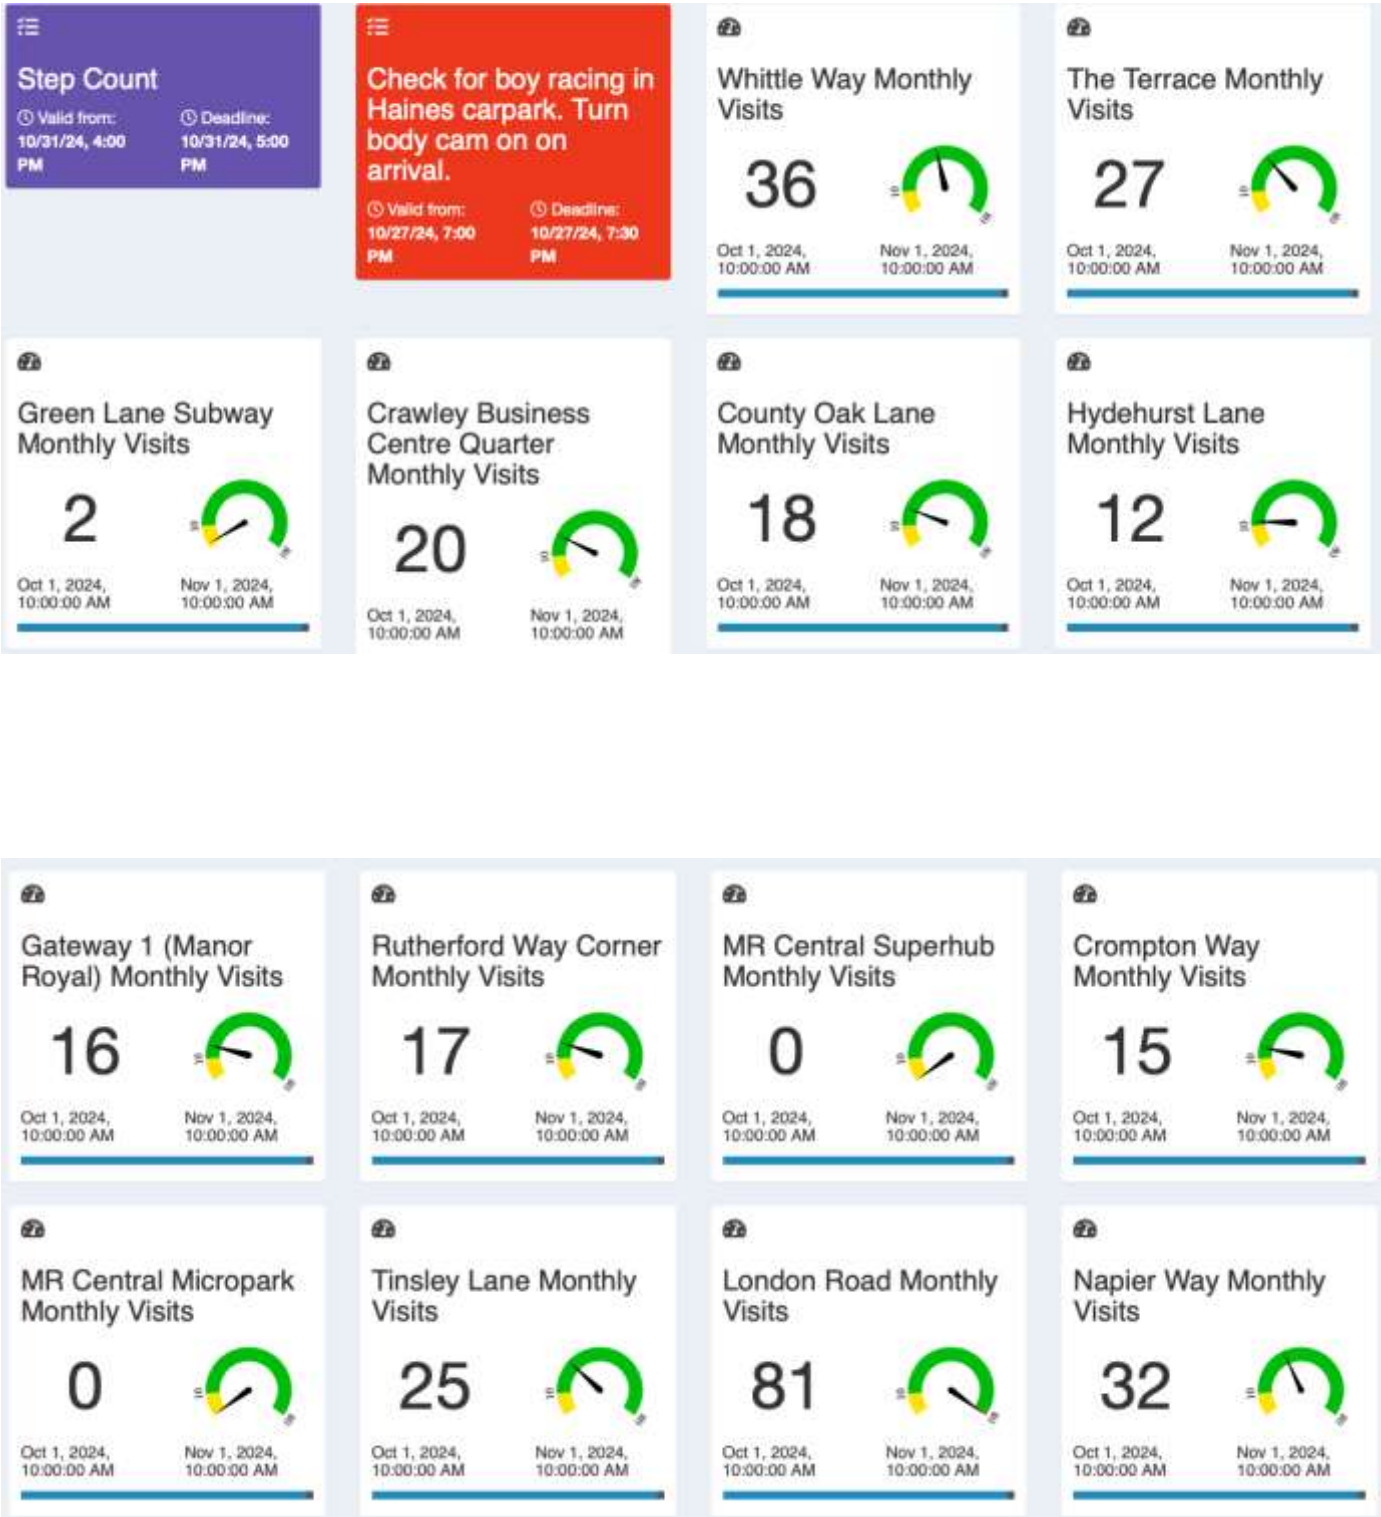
Step Count
Valid from: 10/31/24, 4:00 PM
Deadline: 10/31/24, 5:00 PM

Check for boy racing in Haines carpark. Turn body cam on on arrival.
Valid from: 10/27/24, 7:00 PM
Deadline: 10/27/24, 7:30 PM

Whittle Way Monthly Visits
36
Oct 1, 2024, 10:00:00 AM
Nov 1, 2024, 10:00:00 AM

The Terrace Monthly Visits
27
Oct 1, 2024, 10:00:00 AM
Nov 1, 2024, 10:00:00 AM

Green Lane Subway Monthly Visits
2
Oct 1, 2024, 10:00:00 AM
Nov 1, 2024, 10:00:00 AM

Crawley Business Centre Quarter Monthly Visits
20
Oct 1, 2024, 10:00:00 AM
Nov 1, 2024, 10:00:00 AM

County Oak Lane Monthly Visits
18
Oct 1, 2024, 10:00:00 AM
Nov 1, 2024, 10:00:00 AM

Hydehurst Lane Monthly Visits
12
Oct 1, 2024, 10:00:00 AM
Nov 1, 2024, 10:00:00 AM

Gateway 1 (Manor Royal) Monthly Visits
16
Oct 1, 2024, 10:00:00 AM
Nov 1, 2024, 10:00:00 AM

Rutherford Way Corner Monthly Visits
17
Oct 1, 2024, 10:00:00 AM
Nov 1, 2024, 10:00:00 AM

MR Central Superhub Monthly Visits
0
Oct 1, 2024, 10:00:00 AM
Nov 1, 2024, 10:00:00 AM

Crompton Way Monthly Visits
15
Oct 1, 2024, 10:00:00 AM
Nov 1, 2024, 10:00:00 AM

MR Central Micropark Monthly Visits
0
Oct 1, 2024, 10:00:00 AM
Nov 1, 2024, 10:00:00 AM

Tinsley Lane Monthly Visits
25
Oct 1, 2024, 10:00:00 AM
Nov 1, 2024, 10:00:00 AM

London Road Monthly Visits
81
Oct 1, 2024, 10:00:00 AM
Nov 1, 2024, 10:00:00 AM

Napier Way Monthly Visits
32
Oct 1, 2024, 10:00:00 AM
Nov 1, 2024, 10:00:00 AM